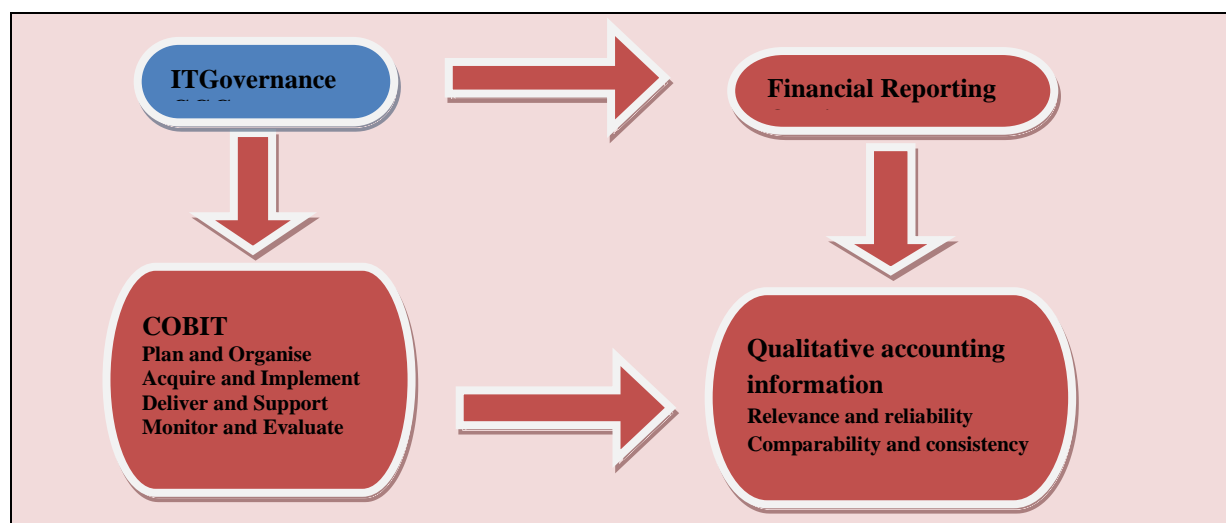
ITGovernance

Financial Reporting

COBIT
Plan and Organise
Acquire and Implement
Deliver and Support
Monitor and Evaluate

Qualitative accounting information
Relevance and reliability
Comparability and consistency